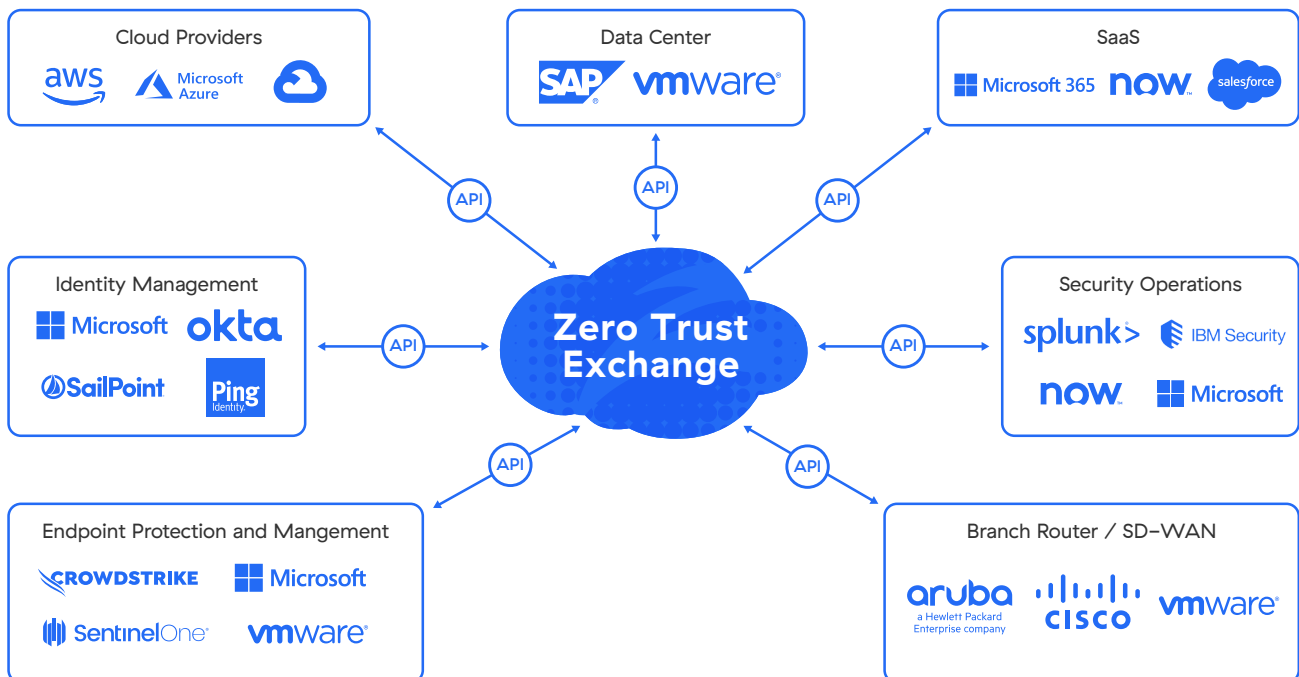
Cloud Providers

aws Microsoft Azure

Data Center

SAP vmware

SaaS

Microsoft 365 now salesforce

API

API

API

Identity Management

Microsoft okta

SailPoint Ping Identity

API

Zero Trust Exchange

API

Security Operations

splunk> IBM Security

now Microsoft

API

API

Endpoint Protection and Mangement

CROWDSTRIKE Microsoft

SentinelOne vmware

Branch Router / SD-WAN

aruba a Hewlett Packard Enterprise company cisco vmware